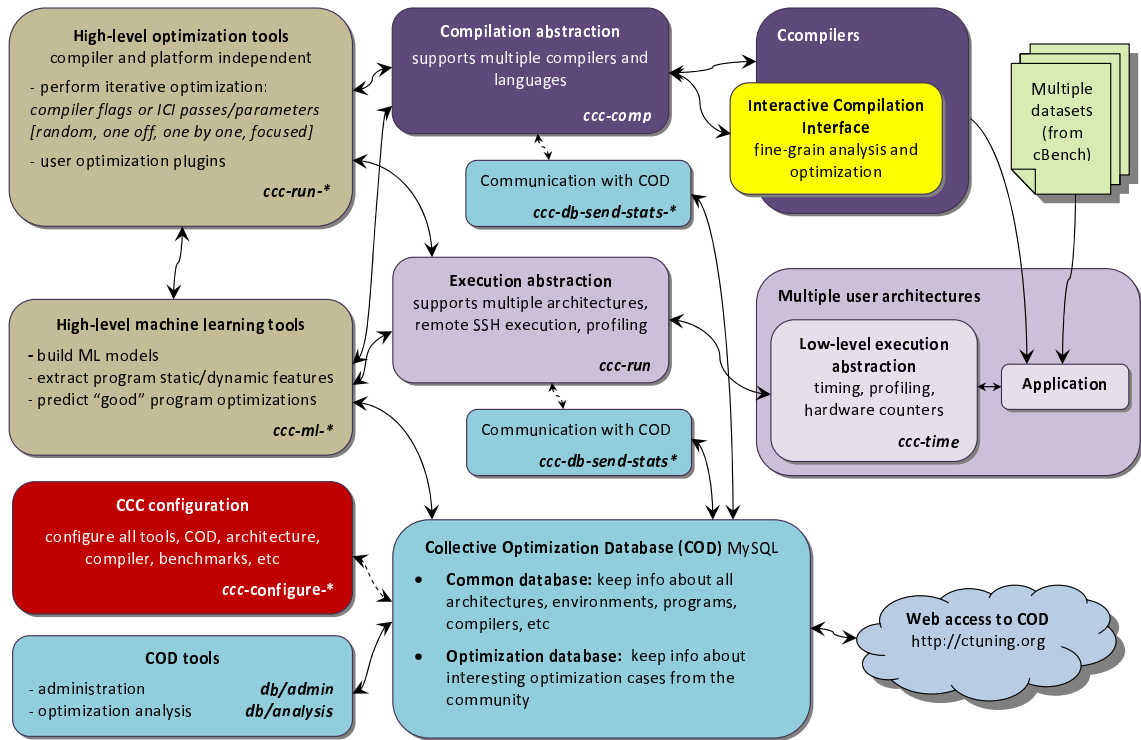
**High-level optimization tools**
compiler and platform independent

- perform iterative optimization:
*compiler flags or ICI passes/parameters [random, one off, one by one, focused]*
- user optimization plugins

***ccc-run-\****

**High-level machine learning tools**

- build ML models
- extract program static/dynamic features
- predict "good" program optimizations

***ccc-ml-\****

**CCC configuration**
configure all tools, COD, architecture, compiler, benchmarks, etc

***ccc-configure-\****

**COD tools**
- administration ***db/admin***
- optimization analysis ***db/analysis***

**Compilation abstraction**
supports multiple compilers and languages

***ccc-comp***

Communication with COD
***ccc-db-send-stats-\****

**Execution abstraction**
supports multiple architectures, remote SSH execution, profiling

***ccc-run***

Communication with COD
***ccc-db-send-stats\****

**Collective Optimization Database (COD)** MySQL

- **Common database:** keep info about all architectures, environments, programs, compilers, etc
- **Optimization database:** keep info about interesting optimization cases from the community

**Ccompilers**

**Interactive Compilation Interface**
fine-grain analysis and optimization

Multiple datasets (from cBench)

**Multiple user architectures**

**Low-level execution abstraction**
timing, profiling, hardware counters

***ccc-time***

**Application**

**Web access to COD**
http://ctuning.org